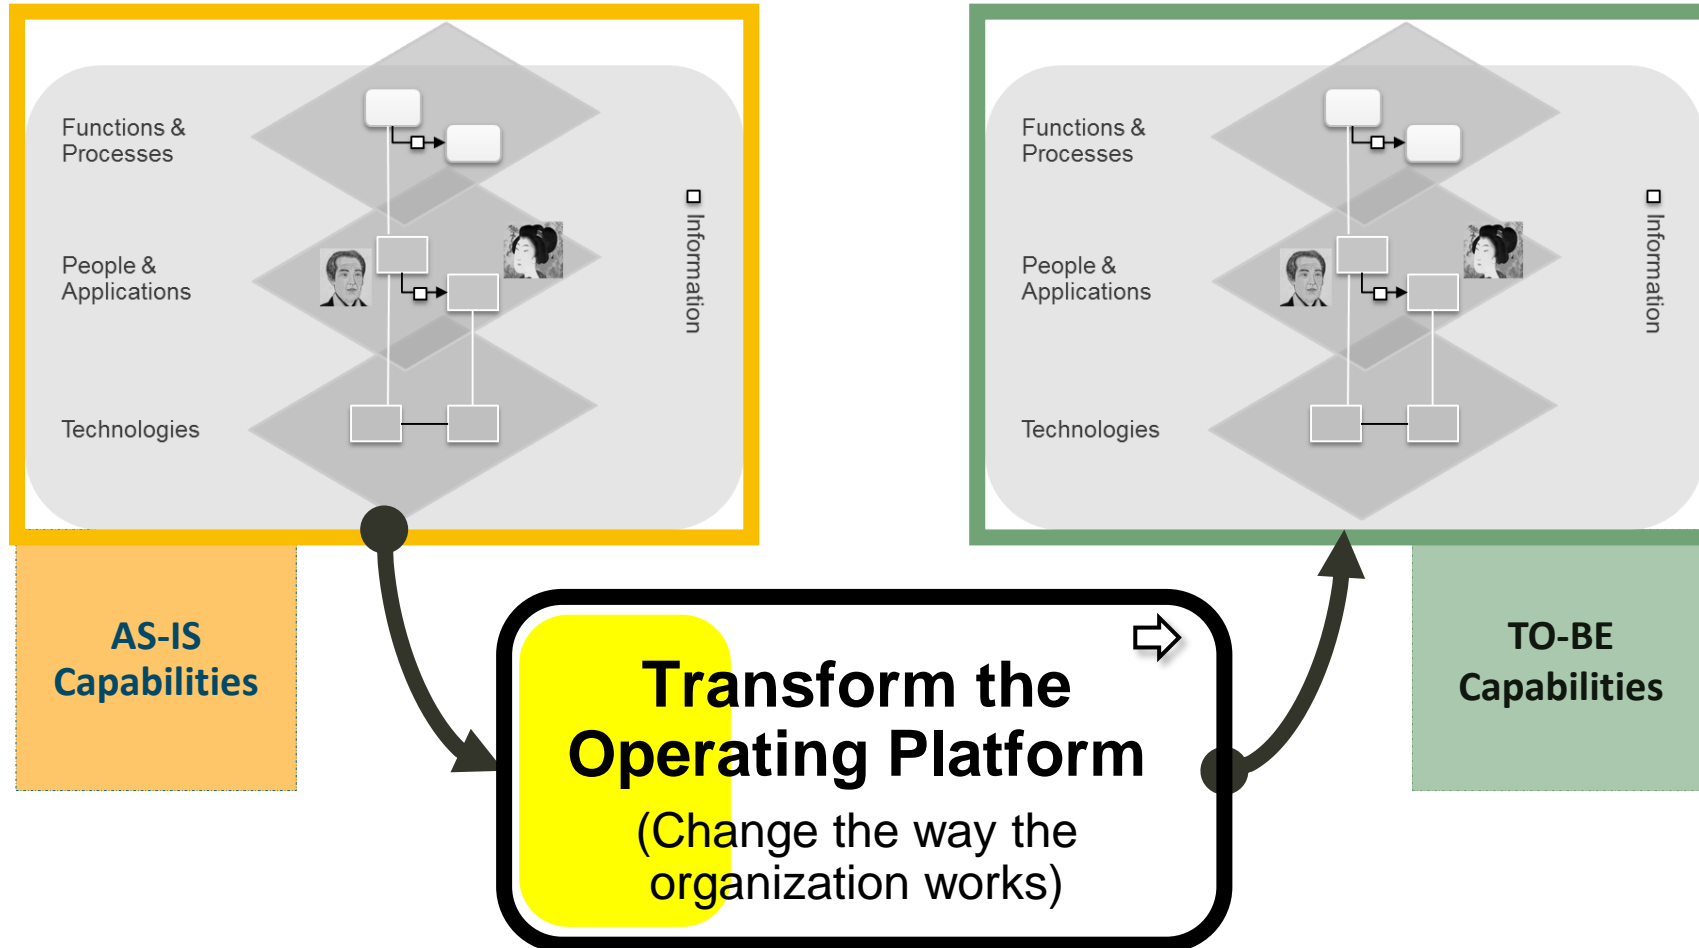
Functions & Processes

People & Applications

Technologies

Information

AS-IS Capabilities

Functions & Processes

People & Applications

Technologies

Information

TO-BE Capabilities

Transform the Operating Platform

(Change the way the organization works)